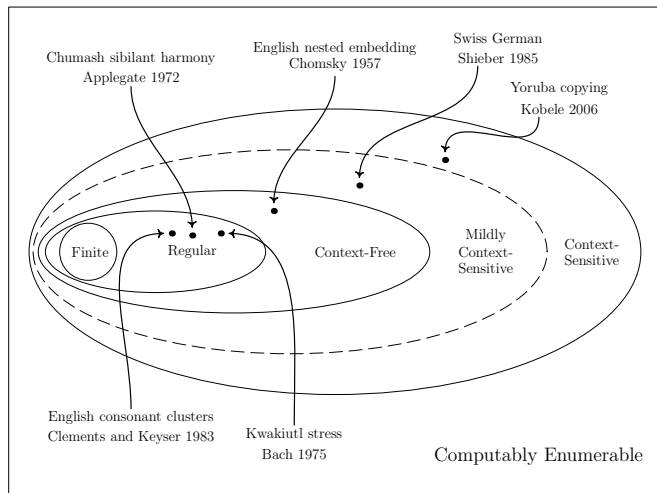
Chumash sibilant harmony
Applegate 1972

English nested embedding
Chomsky 1957

Swiss German
Shieber 1985

Yoruba copying
Kobele 2006

Finite

Regular

Context-Free

Mildly Context-Sensitive

Context-Sensitive

English consonant clusters
Clements and Keyser 1983

Kwakiutl stress
Bach 1975

Computably Enumerable